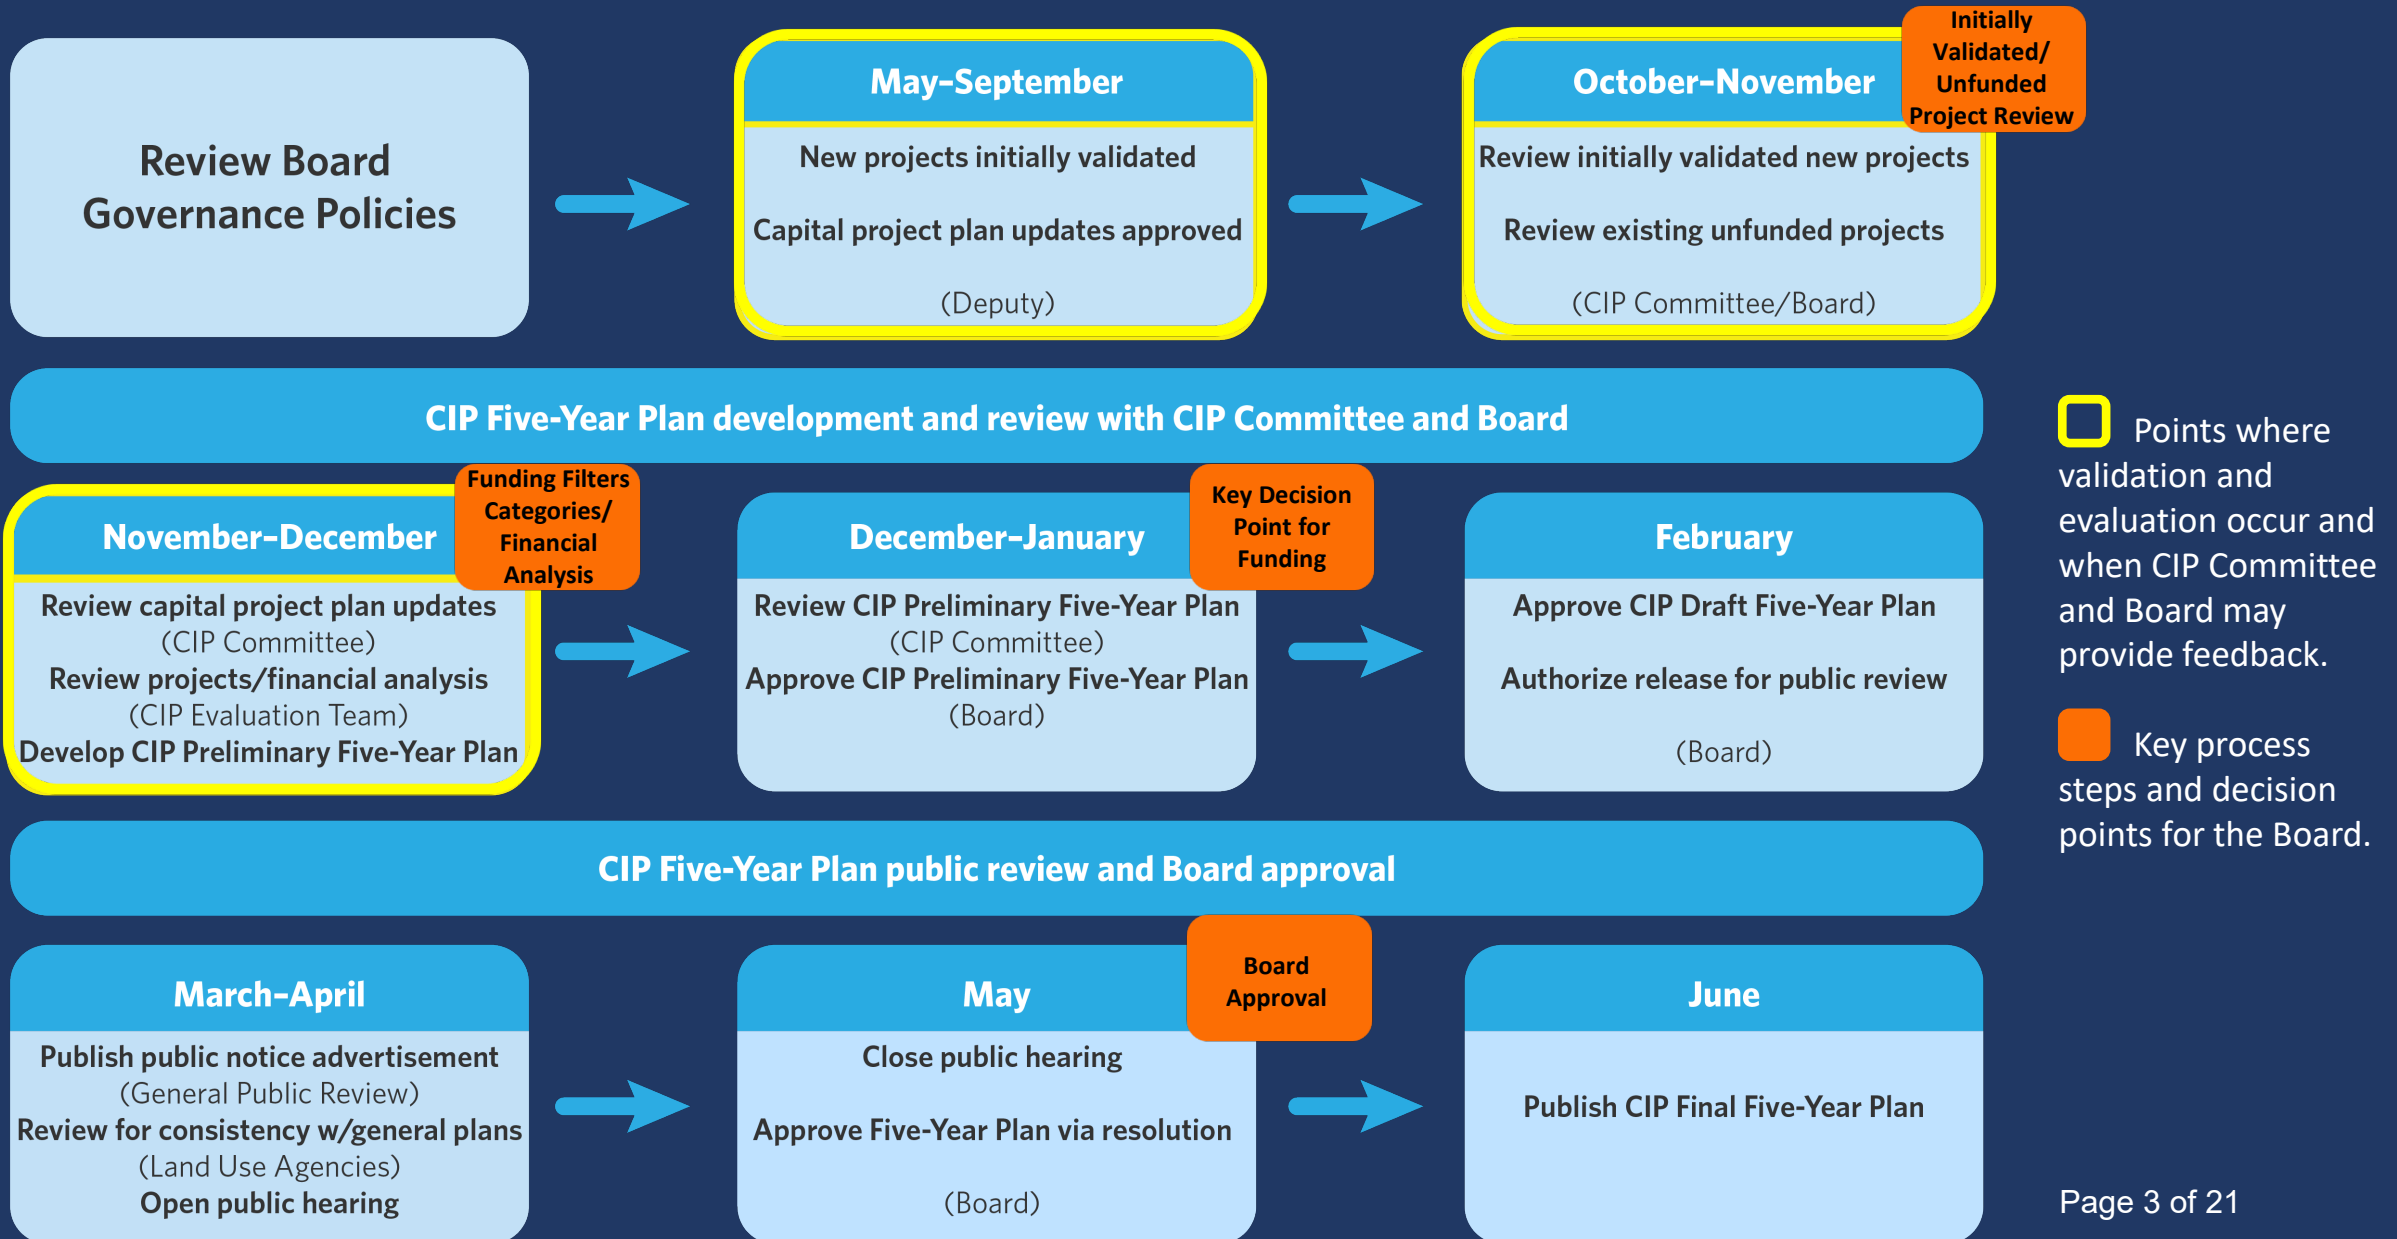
Review Board Governance Policies

May-September
New projects initially validated
Capital project plan updates approved
(Deputy)

October-November
Initially Validated/ Unfunded Project Review
Review initially validated new projects
Review existing unfunded projects
(CIP Committee/Board)

CIP Five-Year Plan development and review with CIP Committee and Board

November-December
Funding Filters Categories/ Financial Analysis
Review capital project plan updates
(CIP Committee)
Review projects/financial analysis
(CIP Evaluation Team)
Develop CIP Preliminary Five-Year Plan

December-January
Key Decision Point for Funding
Review CIP Preliminary Five-Year Plan
(CIP Committee)
Approve CIP Preliminary Five-Year Plan
(Board)

February
Approve CIP Draft Five-Year Plan
Authorize release for public review
(Board)

Points where validation and evaluation occur and when CIP Committee and Board may provide feedback.

Key process steps and decision points for the Board.

CIP Five-Year Plan public review and Board approval

March-April
Publish public notice advertisement
(General Public Review)
Review for consistency w/general plans
(Land Use Agencies)
Open public hearing

May
Board Approval
Close public hearing
Approve Five-Year Plan via resolution
(Board)

June
Publish CIP Final Five-Year Plan

Page 3 of 21